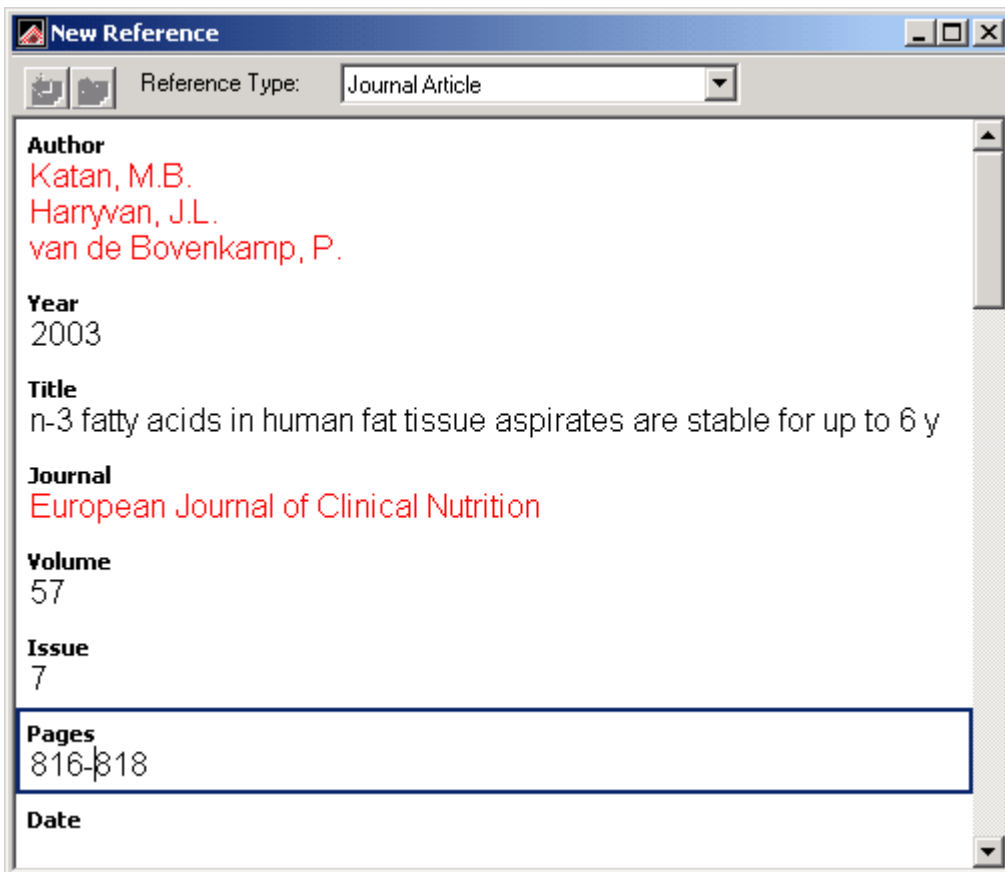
New Reference

Reference Type: Journal Article

Author
Katan, M.B.
Harryvan, J.L.
van de Bovenkamp, P.

Year
2003

Title
n-3 fatty acids in human fat tissue aspirates are stable for up to 6 y

Journal
European Journal of Clinical Nutrition

Volume
57

Issue
7

Pages
816-818

Date